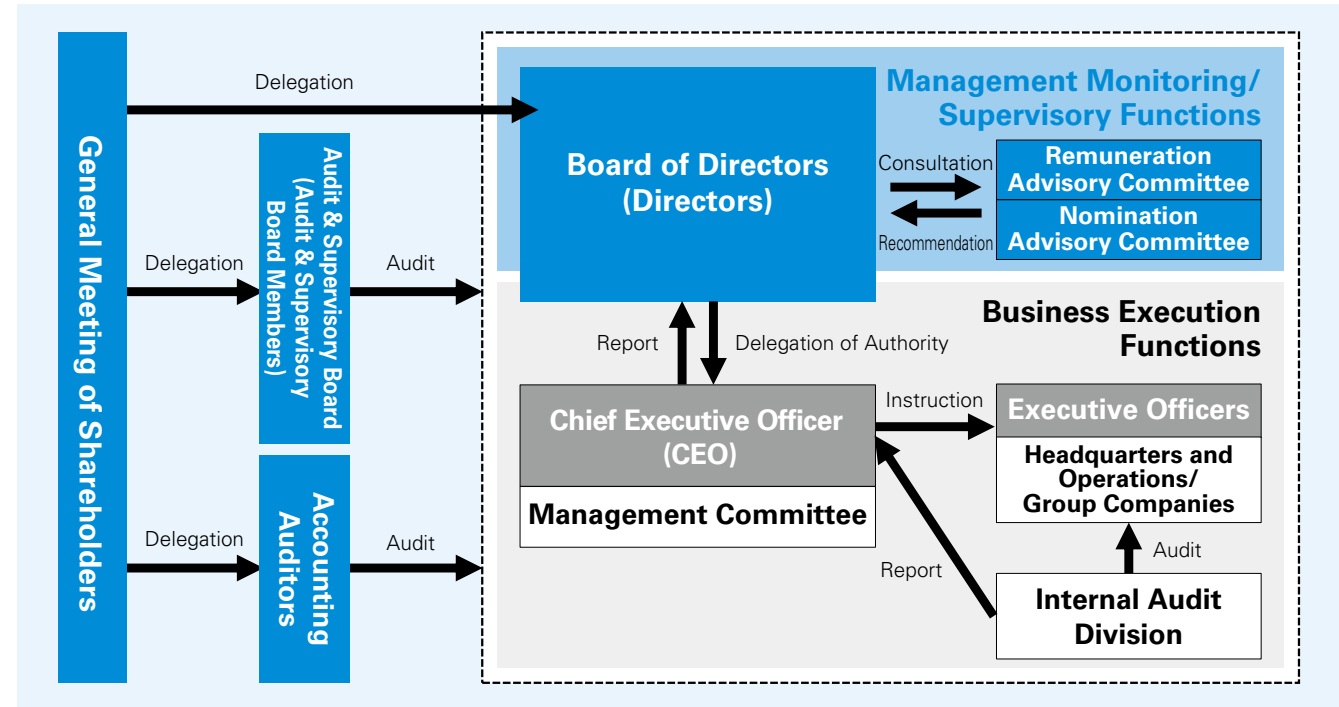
General Meeting of Shareholders

Delegation

Delegation

Audit & Supervisory Board (Audit & Supervisory Board Members)

Audit

Delegation

Accounting Auditors

Audit

Management Monitoring/ Supervisory Functions

Board of Directors (Directors)

Consultation

Recommendation

Remuneration Advisory Committee

Nomination Advisory Committee

Business Execution Functions

Report

Delegation of Authority

Chief Executive Officer (CEO)

Management Committee

Instruction

Executive Officers

Headquarters and Operations/ Group Companies

Audit

Report

Internal Audit Division